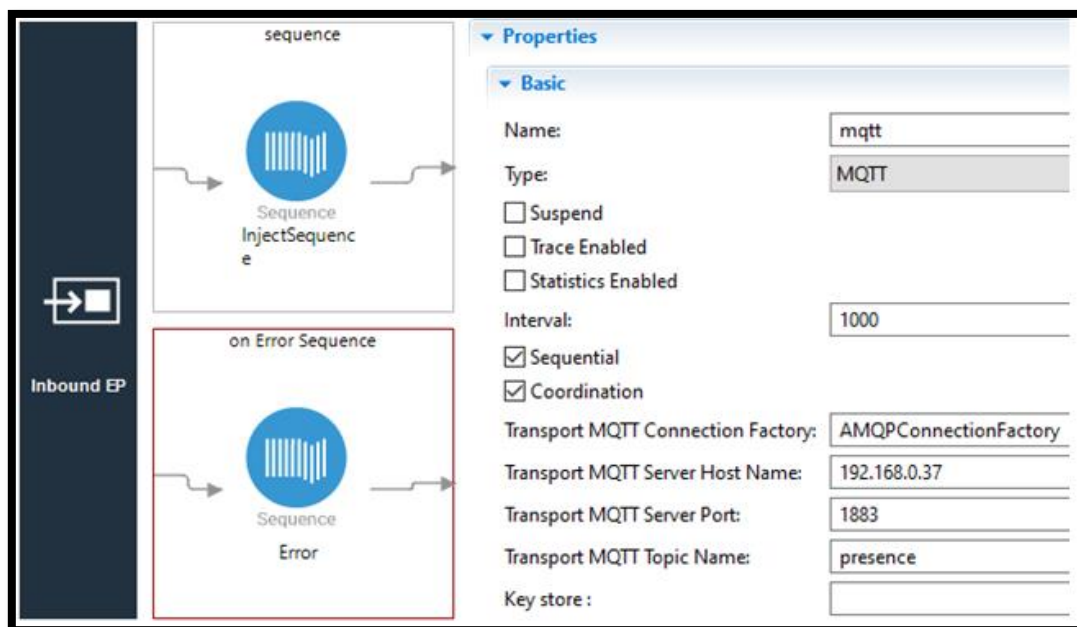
Inbound EP

sequence

Sequence
InjectSequenc
e

on Error Sequence

Sequence
Error

Properties

Basic

Name: mqtt
Type: MQTT
Suspend
Trace Enabled
Statistics Enabled
Interval: 1000
Sequential
Coordination
Transport MQTT Connection Factory: AMQPConnectionFactory
Transport MQTT Server Host Name: 192.168.0.37
Transport MQTT Server Port: 1883
Transport MQTT Topic Name: presence
Key store :